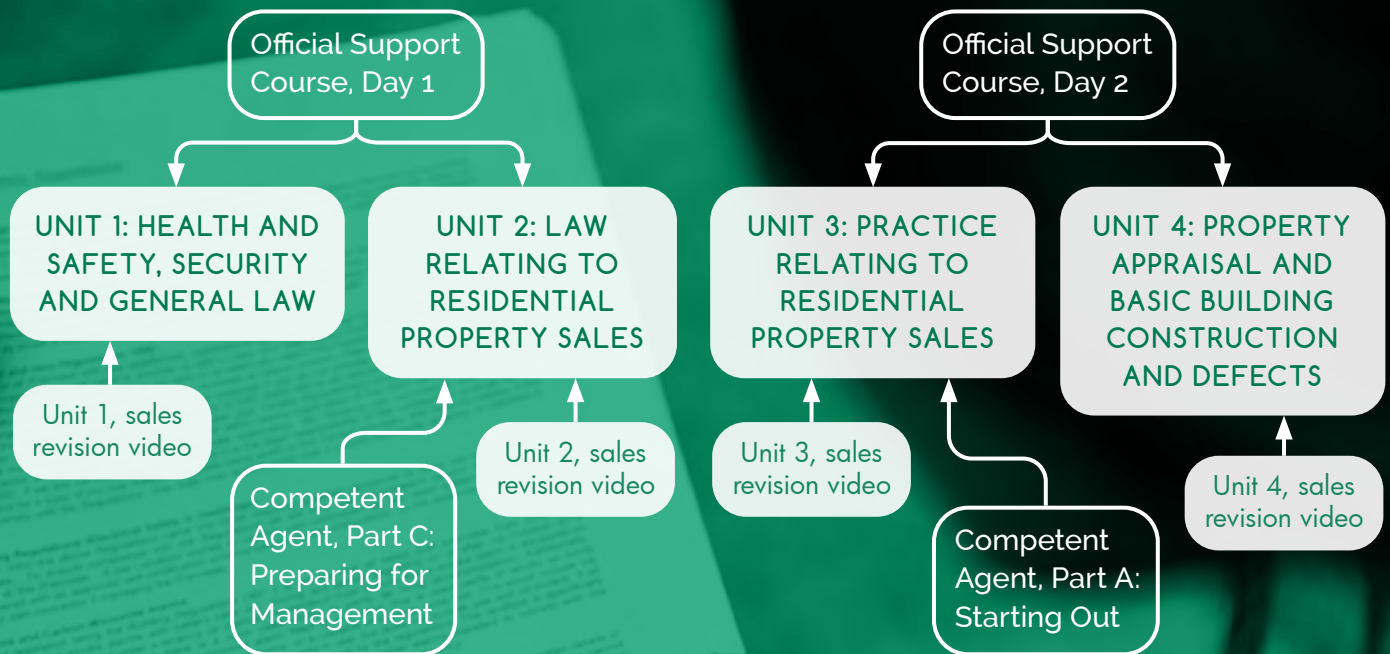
Official Support Course, Day 1

UNIT 1: HEALTH AND SAFETY, SECURITY AND GENERAL LAW

Unit 1, sales revision video

UNIT 2: LAW RELATING TO RESIDENTIAL PROPERTY SALES

Competent Agent, Part C: Preparing for Management

Unit 2, sales revision video

Official Support Course, Day 2

UNIT 3: PRACTICE RELATING TO RESIDENTIAL PROPERTY SALES

Unit 3, sales revision video

Competent Agent, Part A: Starting Out

UNIT 4: PROPERTY APPRAISAL AND BASIC BUILDING CONSTRUCTION AND DEFECTS

Unit 4, sales revision video